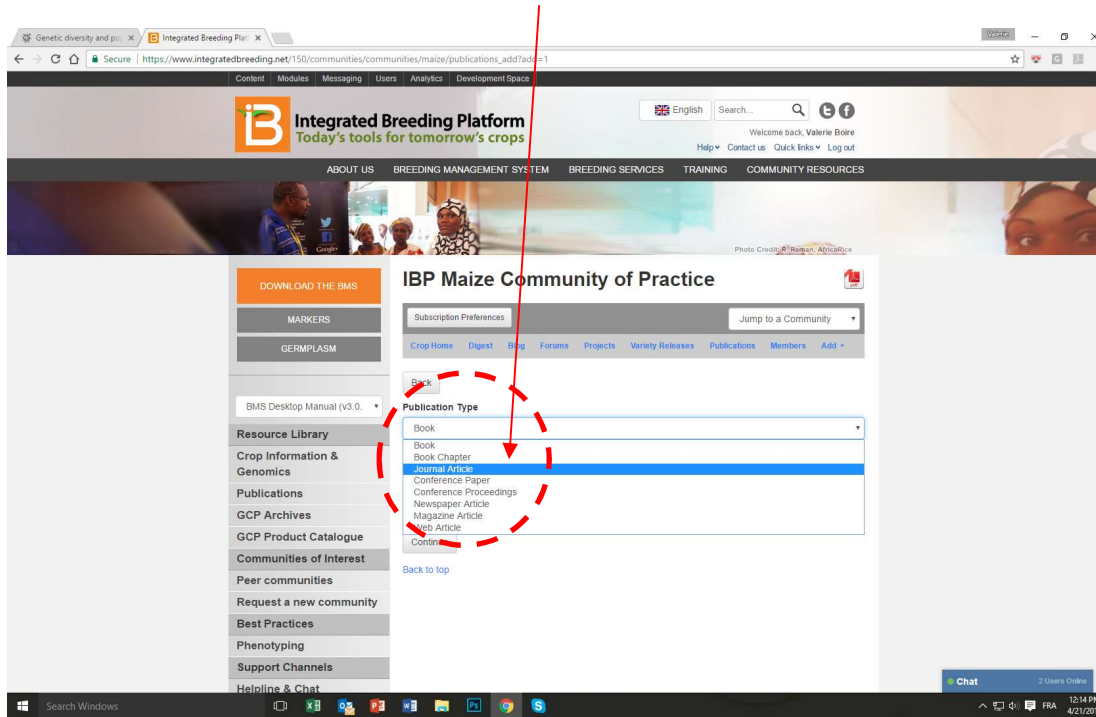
Genetic diversity and po ×
Integrated Breeding Plat ×
Valerie
Secure | https://www.integratedbreeding.net/150/communities/communities/maize/publications_add?add=1

Content | Modules | Messaging | Users | Analytics | Development Space

Integrated Breeding Platform
Today's tools for tomorrow's crops

English | Search...
Welcome back, Valerie Boire
Help | Contact us | Quick links | Log out

ABOUT US | BREEDING MANAGEMENT SYSTEM | BREEDING SERVICES | TRAINING | COMMUNITY RESOURCES

Google+
Photo Credit: R. Raman, AfricaRice

DOWNLOAD THE BMS
MARKERS
GERMPLASM

BMS Desktop Manual (v3.0.

Resource Library
Crop Information & Genomics
Publications
GCP Archives
GCP Product Catalogue
Communities of Interest
Peer communities
Request a new community
Best Practices
Phenotyping
Support Channels
Helpline & Chat

IBP Maize Community of Practice

Subscription Preferences
Jump to a Community

Crop Home | Digest | Blog | Forums | Projects | Variety Releases | Publications | Members | Add

Back

Publication Type

Book
Book
Book Chapter
Journal Article
Conference Paper
Conference Proceedings
Newspaper Article
Magazine Article
Web Article
Contin

Back to top

Chat
2 Users Online

Search Windows
FRA
12:14 PM
4/21/201